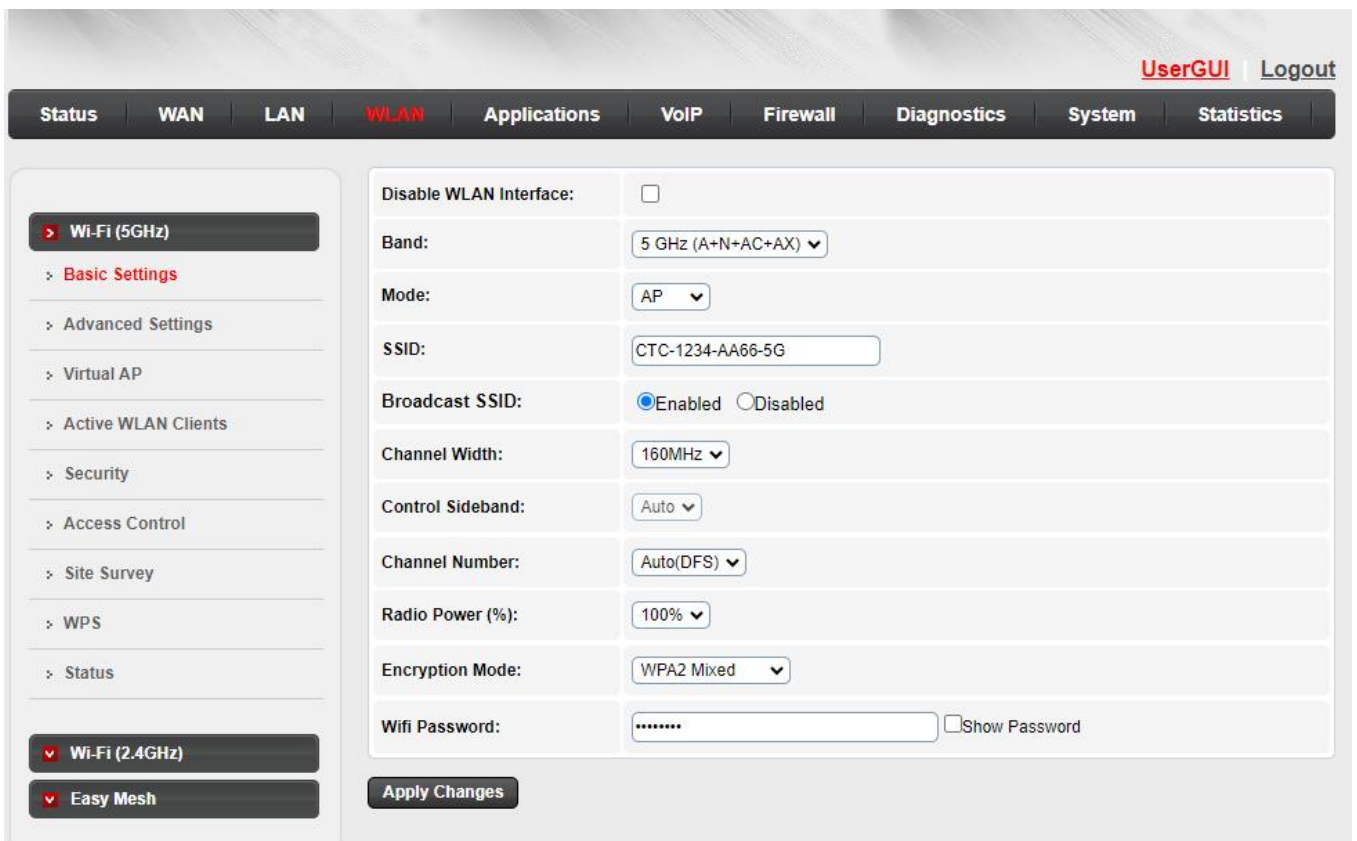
UserGUI | Logout

Status | WAN | LAN | WLAN | Applications | VoIP | Firewall | Diagnostics | System | Statistics

Wi-Fi (5GHz)
Basic Settings
Advanced Settings
Virtual AP
Active WLAN Clients
Security
Access Control
Site Survey
WPS
Status
Wi-Fi (2.4GHz)
Easy Mesh

| | |
|---|---|
| Disable WLAN Interface: | ☐ |
| Band: | 5 GHz (A+N+AC+AX) |
| Mode: | AP |
| SSID: | CTC-1234-AA66-5G |
| Broadcast SSID: | Enabled Disabled |
| Channel Width: | 160MHz |
| Control Sideband: | Auto |
| Channel Number: | Auto(DFS) |
| Radio Power (%): | 100% |
| Encryption Mode: | WPA2 Mixed |
| Wifi Password: | •••••••• Show Password |

Apply Changes